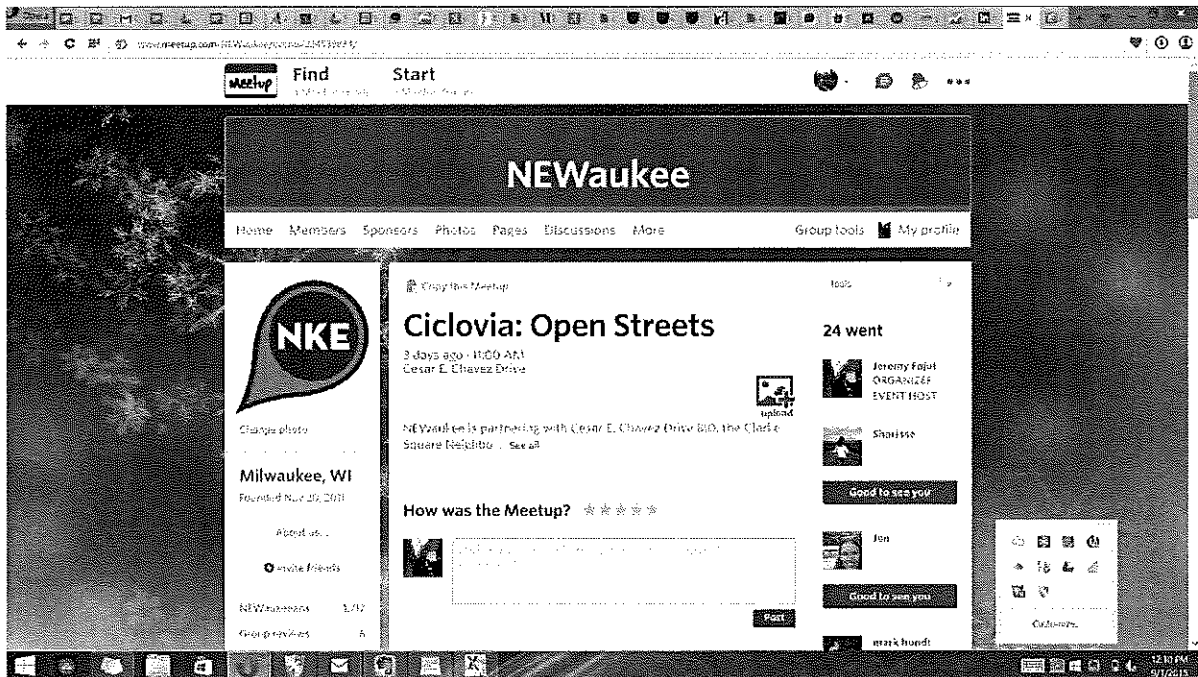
www.meetup.com/NEWaukee/events/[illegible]

meetup Find Start

NEWaukee

Home Members Sponsors Photos Pages Discussions More Group tools My profile

NKE

Change photo

Milwaukee, WI

Founded Nov 20, 2011

About us...

Invite friends

NEWaukeeans 1,717

Group reviews 6

Copy this Meetup

Tools

Ciclovia: Open Streets

3 days ago · 11:00 AM
Cesar E. Chavez Drive

upload

NEWaukee is partnering with Cesar E. Chavez Drive BID, the Clarke Square Neighbo... See all

How was the Meetup?

Post

24 went

Jeremy Fojut
ORGANIZER
EVENT HOST

Sharisse

Good to see you

Jen

Good to see you

mark hundt

Customize...

12:10 PM
9/1/2015